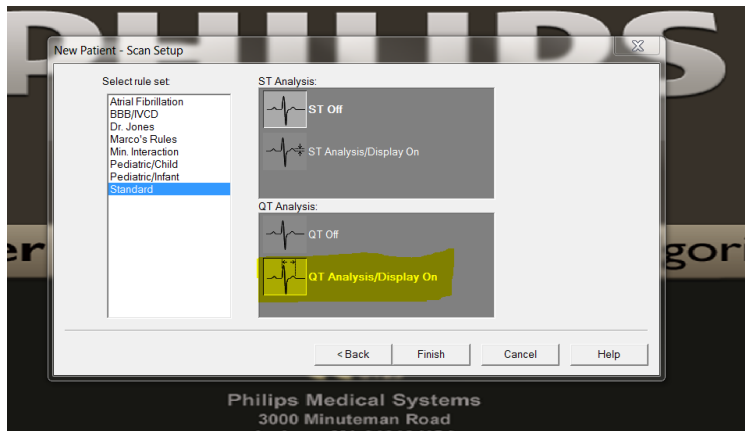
PHILIPS

New Patient - Scan Setup

Select rule set:

Atrial Fibrillation
BBB/IVCD
Dr. Jones
Marco's Rules
Min. Interaction
Pediatric/Child
Pediatric/Infant
Standard

ST Analysis:

ST Off

ST Analysis/Display On

QT Analysis:

QT Off

QT Analysis/Display On

< Back
Finish
Cancel
Help

er
gor

Philips Medical Systems
3000 Minuteman Road